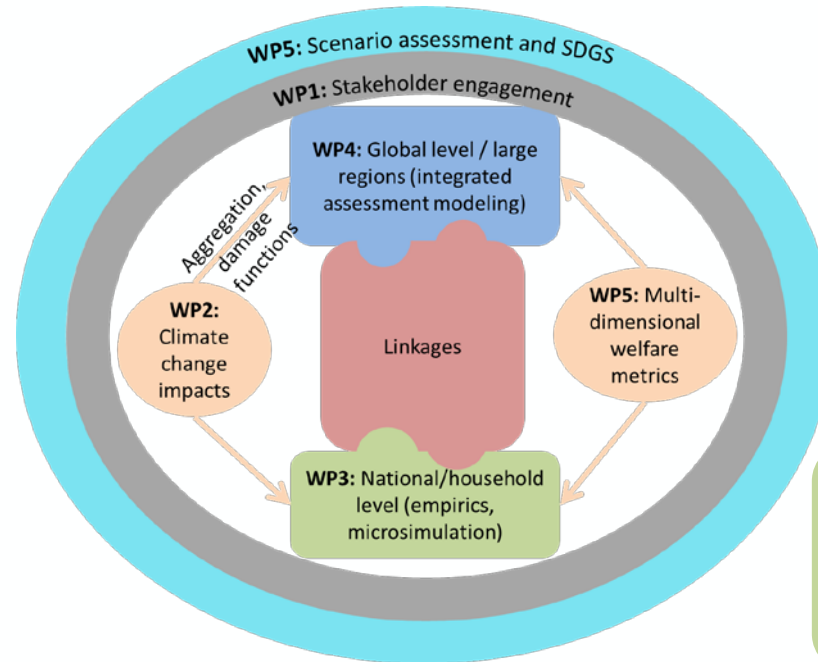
WP5: Scenario assessment and SDGS

WP1: Stakeholder engagement

WP4: Global level / large regions (integrated assessment modeling)

Aggregation, damage functions

WP2: Climate change impacts

Linkages

WP5: Multi-dimensional welfare metrics

WP3: National/household level (empirics, microsimulation)